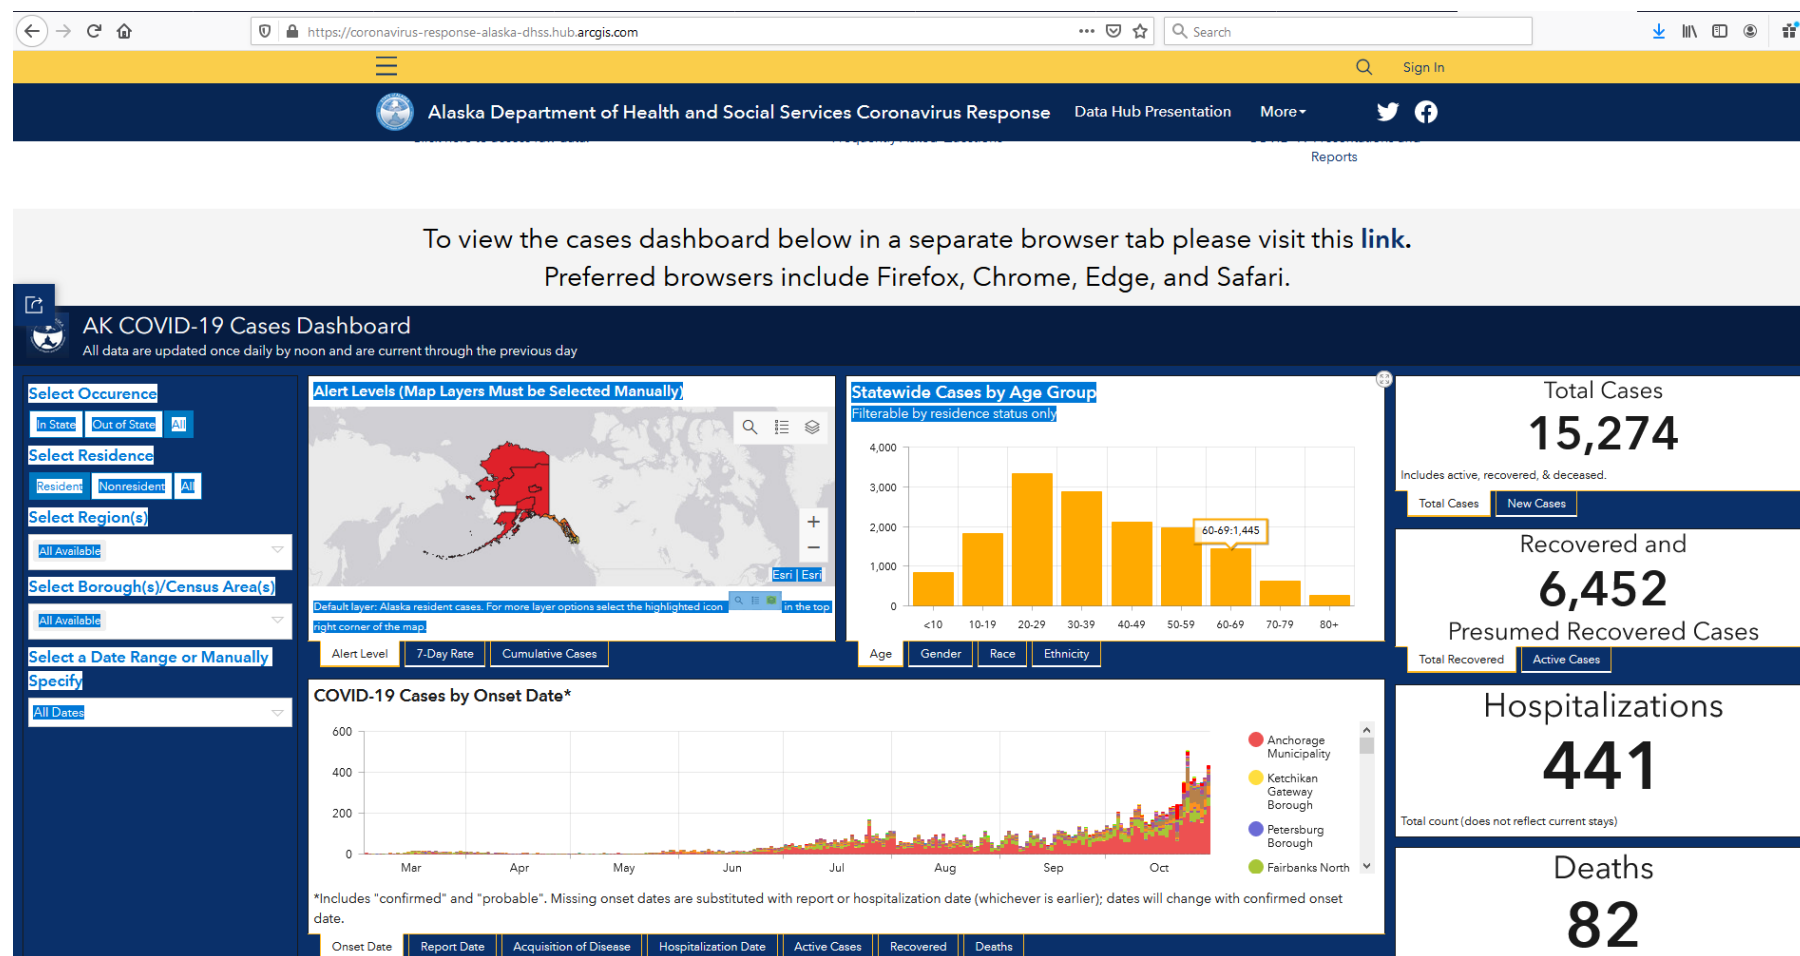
https://coronavirus-response-alaska-dhss.hub.arcgis.com

Search

Sign In

Alaska Department of Health and Social Services Coronavirus Response

Data Hub Presentation

More

Reports

To view the cases dashboard below in a separate browser tab please visit this link.
Preferred browsers include Firefox, Chrome, Edge, and Safari.

AK COVID-19 Cases Dashboard
All data are updated once daily by noon and are current through the previous day

Select Occurence
In State | Out of State | All
Select Residence
Resident | Nonresident | All
Select Region(s)
All Available
Select Borough(s)/Census Area(s)
All Available
Select a Date Range or Manually Specify
All Dates

Alert Levels (Map Layers Must be Selected Manually)
Esri | Esri
Default layer: Alaska resident cases. For more layer options select the highlighted icon in the top right corner of the map.
Alert Level | 7-Day Rate | Cumulative Cases

Statewide Cases by Age Group
Filterable by residence status only
4,000
3,000
2,000
1,000
0
60-69: 1,445
<10 10-19 20-29 30-39 40-49 50-59 60-69 70-79 80+
Age | Gender | Race | Ethnicity

Total Cases
15,274
Includes active, recovered, & deceased.
Total Cases | New Cases

Recovered and
6,452
Presumed Recovered Cases
Total Recovered | Active Cases

Hospitalizations
441
Total count (does not reflect current stays)

Deaths
82

COVID-19 Cases by Onset Date*
600
400
200
0
Mar Apr May Jun Jul Aug Sep Oct
Anchorage Municipality
Ketchikan Gateway Borough
Petersburg Borough
Fairbanks North
*Includes "confirmed" and "probable". Missing onset dates are substituted with report or hospitalization date (whichever is earlier); dates will change with confirmed onset date.
Onset Date | Report Date | Acquisition of Disease | Hospitalization Date | Active Cases | Recovered | Deaths